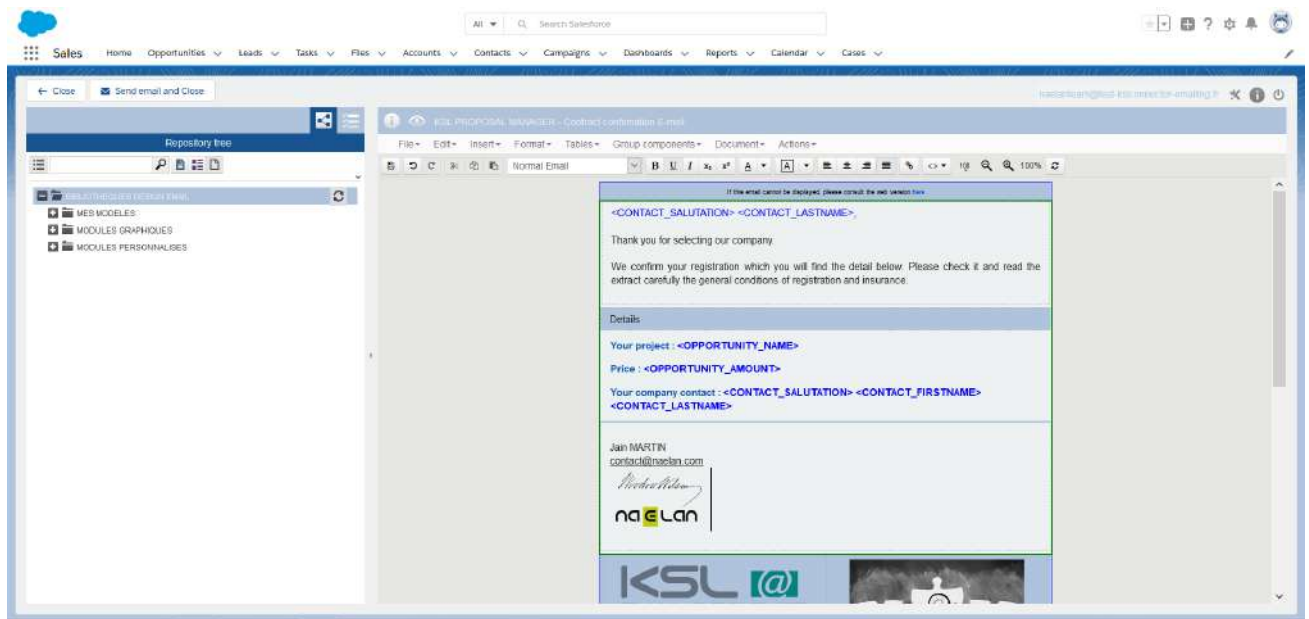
All ▾ Search Salesforce

Sales Home Opportunities ∨ Leads ∨ Tasks ∨ Files ∨ Accounts ∨ Contacts ∨ Campaigns ∨ Dashboards ∨ Reports ∨ Calendar ∨ Cases ∨

← Close Send email and Close

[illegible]

Repository tree

BIBLIOTHEQUES DESIGN EMAIL
MES MODELES
MODULES GRAPHIQUES
MODULES PERSONNALISES

KSL PROPOSAL MANAGER - Contract confirmation E-mail

File ▾ Edit ▾ Insert ▾ Format ▾ Tables ▾ Group components ▾ Document ▾ Actions ▾

Normal Email

100%

If the email cannot be displayed, please consult the web version here

<CONTACT_SALUTATION> <CONTACT_LASTNAME>,

Thank you for selecting our company.

We confirm your registration which you will find the detail below. Please check it and read the extract carefully the general conditions of registration and insurance.

Details

Your project : <OPPORTUNITY_NAME>

Price : <OPPORTUNITY_AMOUNT>

Your company contact : <CONTACT_SALUTATION> <CONTACT_FIRSTNAME> <CONTACT_LASTNAME>

Jain MARTIN
contact@naelan.com

naelan

KSL @